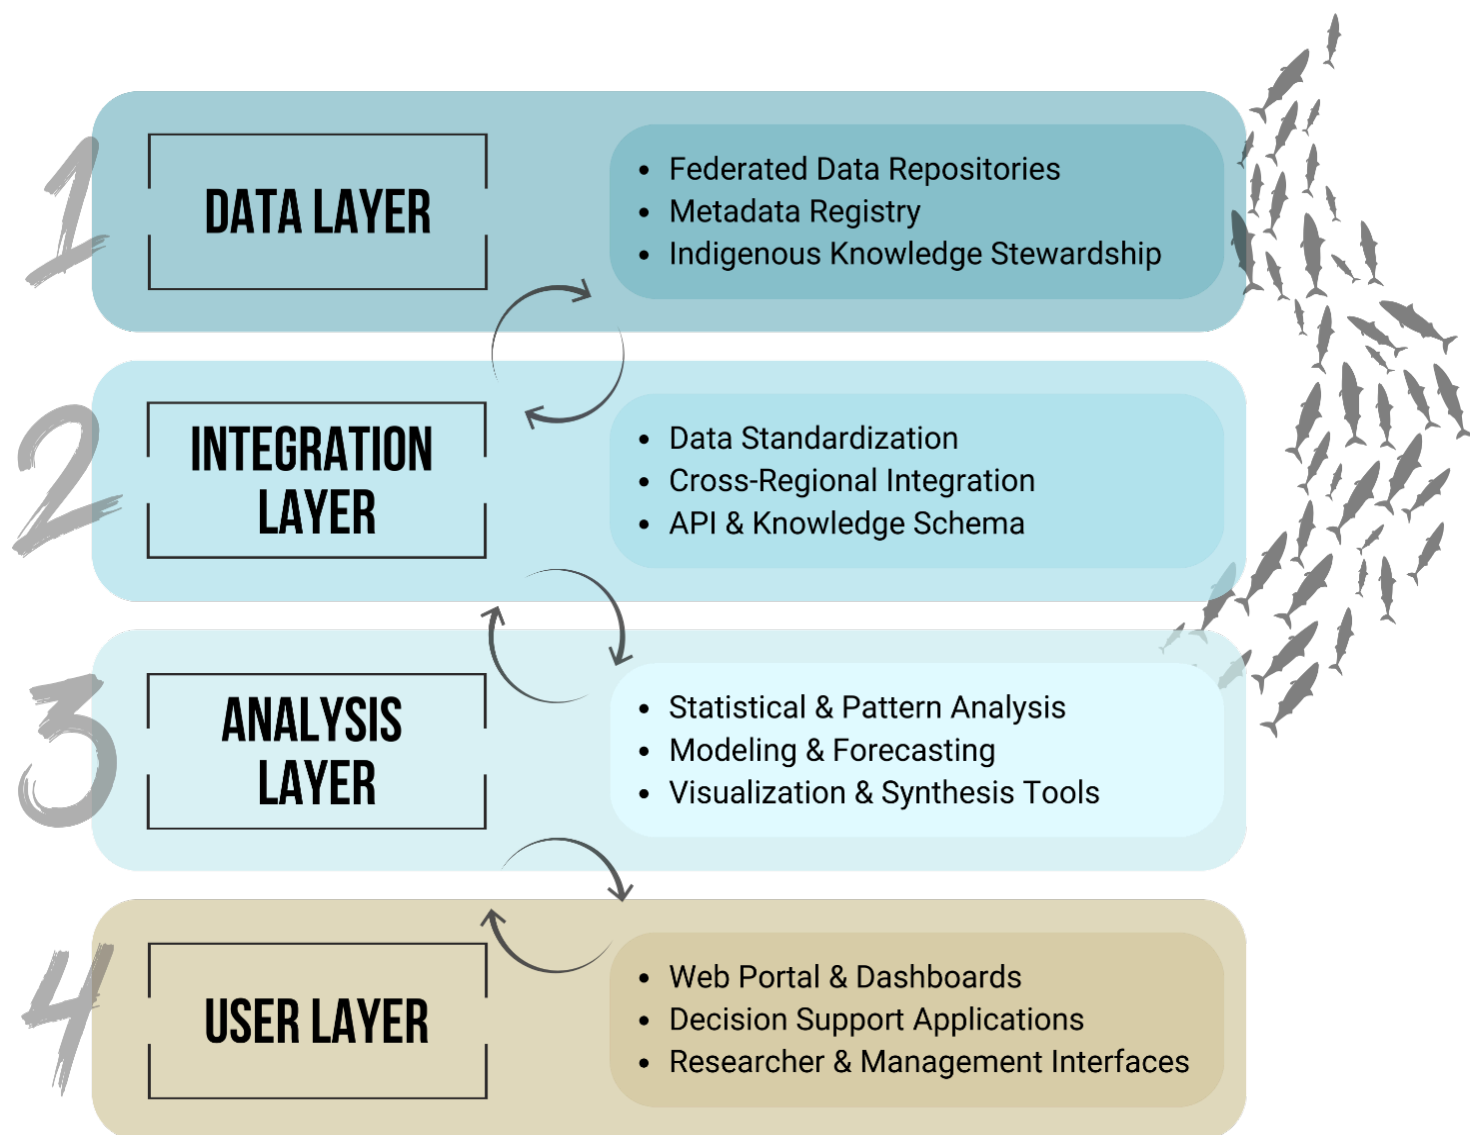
1

DATA LAYER

- Federated Data Repositories
- Metadata Registry
- Indigenous Knowledge Stewardship

2

INTEGRATION LAYER

- Data Standardization
- Cross-Regional Integration
- API & Knowledge Schema

3

ANALYSIS LAYER

- Statistical & Pattern Analysis
- Modeling & Forecasting
- Visualization & Synthesis Tools

4

USER LAYER

- Web Portal & Dashboards
- Decision Support Applications
- Researcher & Management Interfaces